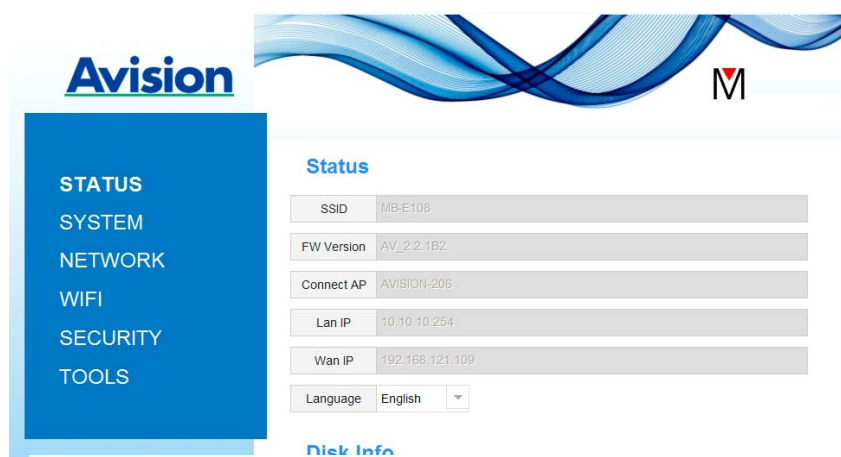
Avision

M

STATUS
SYSTEM
NETWORK
WIFI
SECURITY
TOOLS

Status

| SSID | MB-E108 |
|---|---|
| FW Version | AV_2.2.1B2 |
| Connect AP | AVISION-206 |
| Lan IP | 10.10.10.254 |
| Wan IP | 192.168.121.109 |
| Language | English |

Disk Info